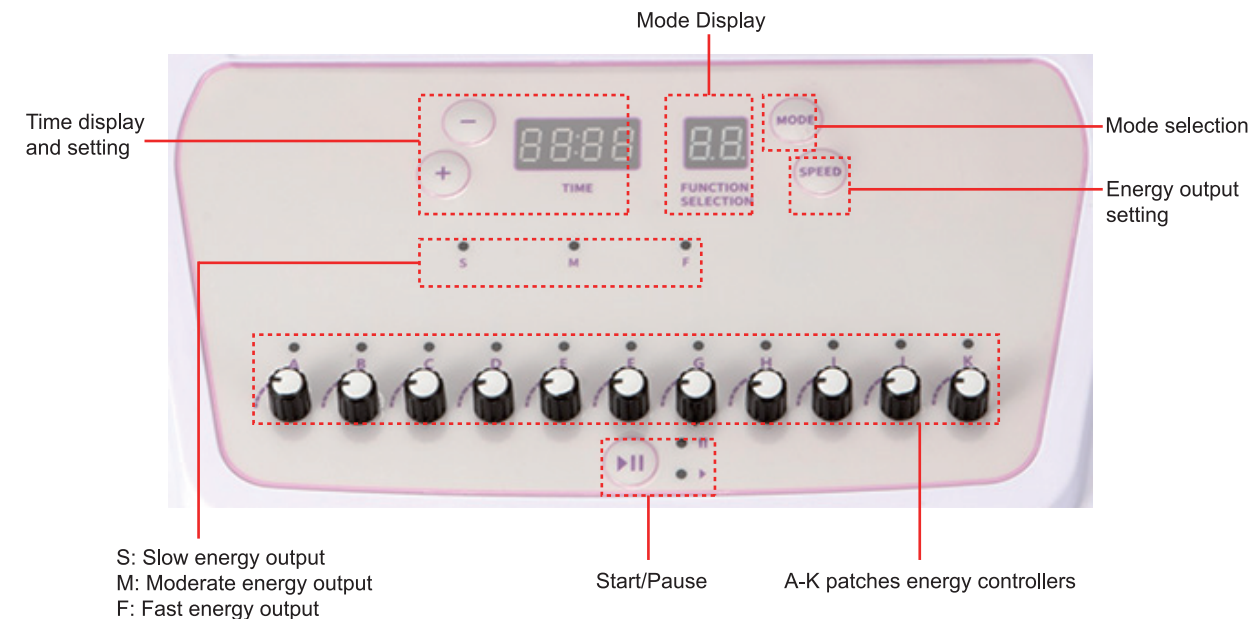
Mode Display

Time display and setting

−

+

88:88

TIME

8.8.

FUNCTION SELECTION

MODE

SPEED

Mode selection

Energy output setting

S M F

A B C D E F G H I J K

▶II

S: Slow energy output
M: Moderate energy output
F: Fast energy output

Start/Pause

A-K patches energy controllers